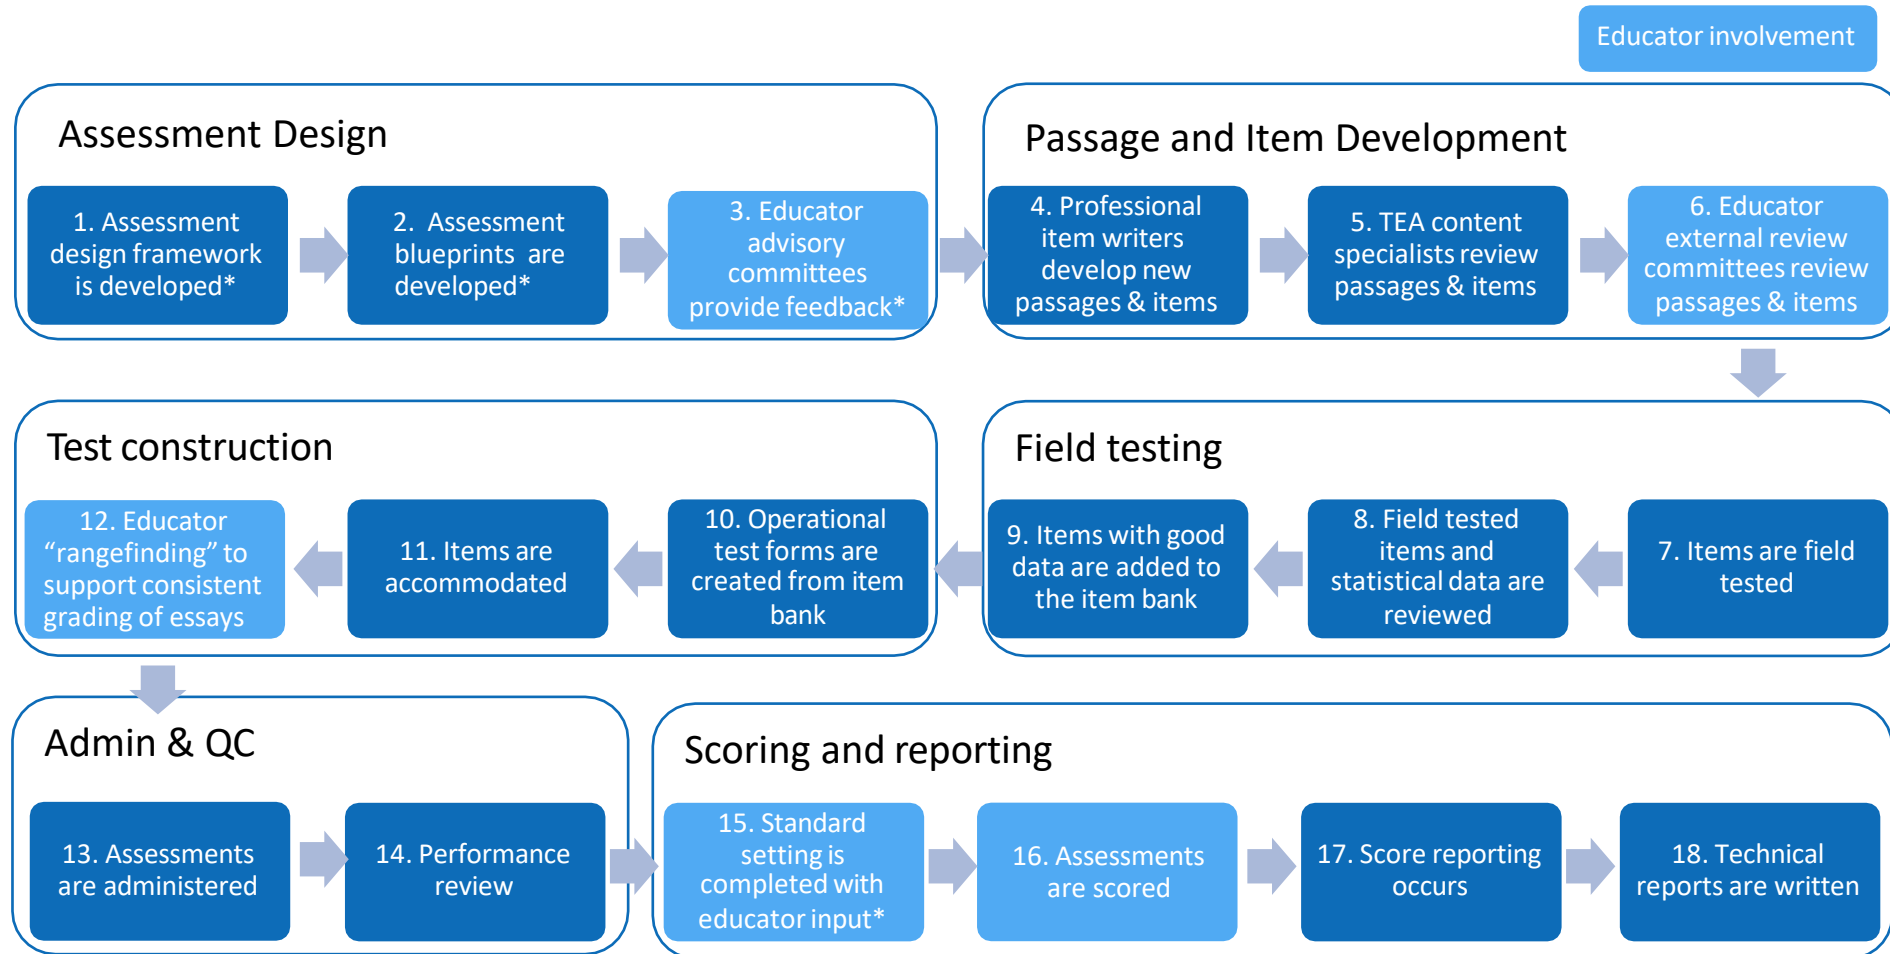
Educator involvement

Assessment Design

1. Assessment design framework is developed*

2. Assessment blueprints are developed*

3. Educator advisory committees provide feedback*

Passage and Item Development

4. Professional item writers develop new passages & items

5. TEA content specialists review passages & items

6. Educator external review committees review passages & items

Field testing

7. Items are field tested

8. Field tested items and statistical data are reviewed

9. Items with good data are added to the item bank

Test construction

10. Operational test forms are created from item bank

11. Items are accommodated

12. Educator “rangefinding” to support consistent grading of essays

Admin & QC

13. Assessments are administered

14. Performance review

Scoring and reporting

15. Standard setting is completed with educator input*

16. Assessments are scored

17. Score reporting occurs

18. Technical reports are written